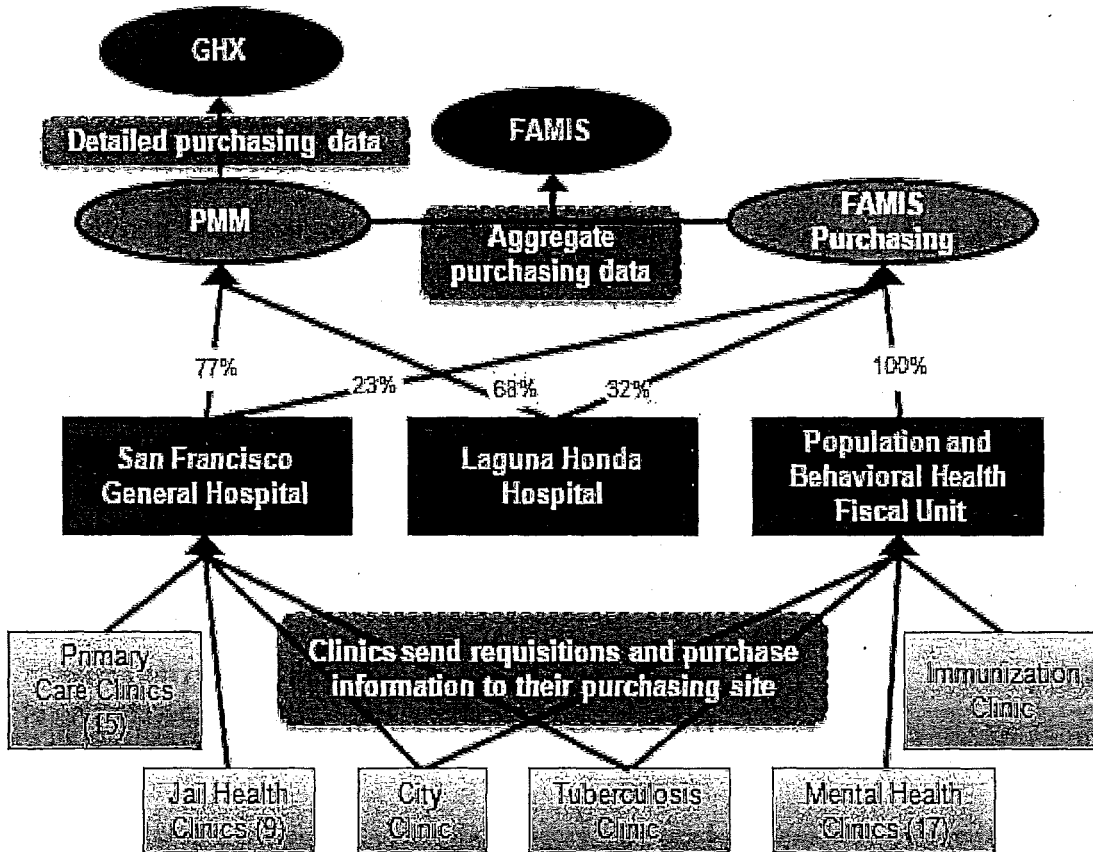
GHX

Detailed purchasing data

FAMIS

PMM

Aggregate purchasing data

FAMIS Purchasing

77%

23%

68%

32%

100%

San Francisco General Hospital

Laguna Honda Hospital

Population and Behavioral Health Fiscal Unit

Primary Care Clinics (15)

Clinics send requisitions and purchase information to their purchasing site

Immunization Clinic

Jail Health Clinics (9)

City Clinic

Tuberculosis Clinic

Mental Health Clinics (17)